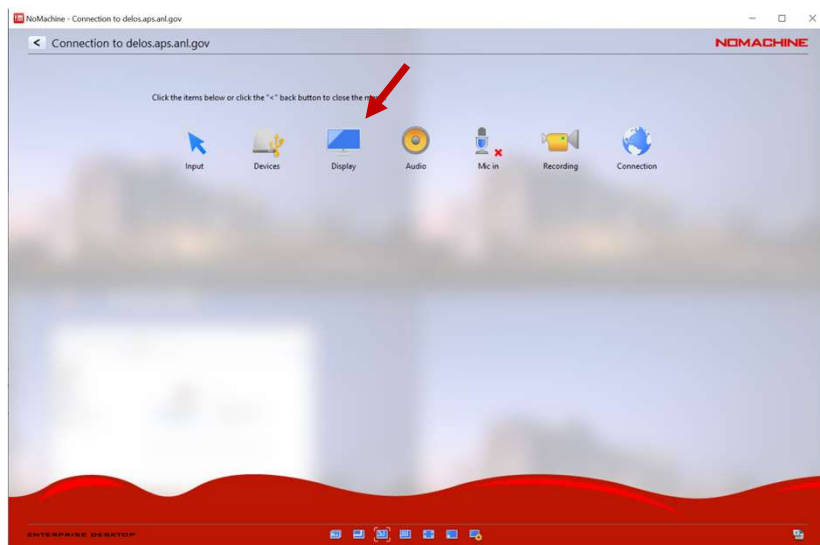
NoMachine - Connection to delos.aps.anl.gov

< Connection to delos.aps.anl.gov

NOMACHINE

Click the items below or click the "<" back button to close the m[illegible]

Input

Devices

Display

Audio

Mic in

Recording

Connection

ENTERPRISE DESKTOP